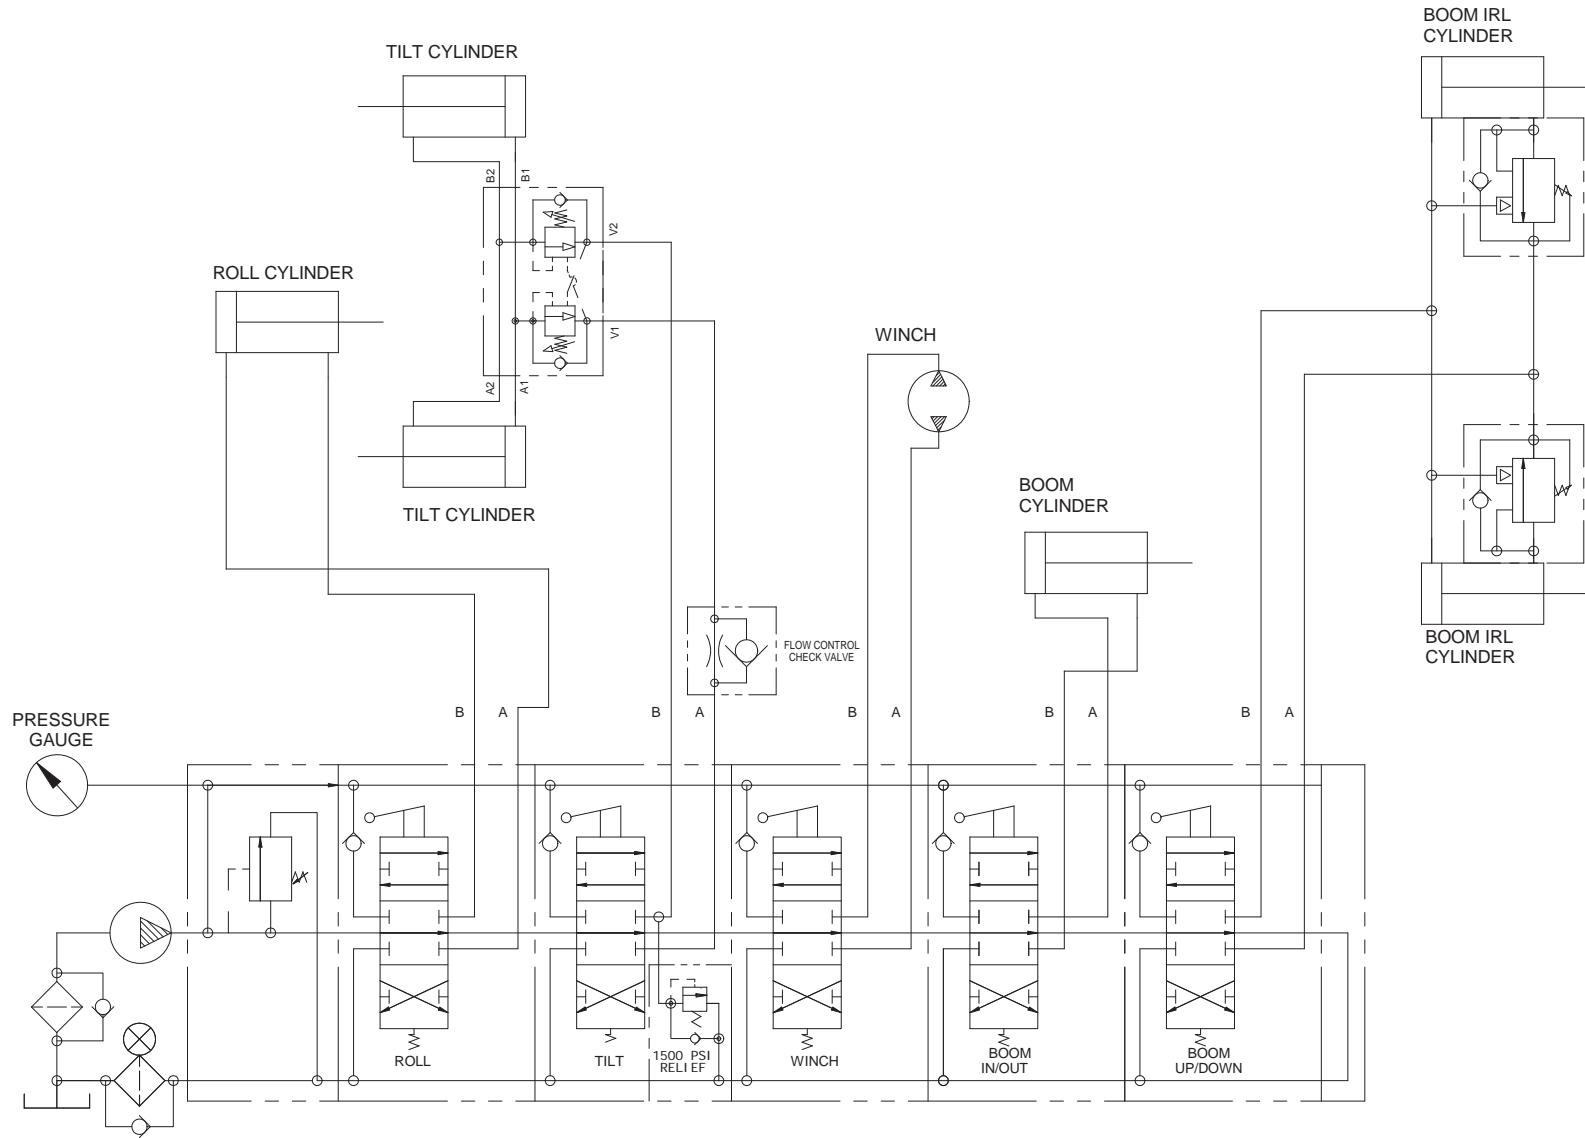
BOOM IRL CYLINDER

TILT CYLINDER

B2 B1

V2

ROLL CYLINDER

V1

A2 A1

WINCH

TILT CYLINDER

BOOM CYLINDER

BOOM IRL CYLINDER

FLOW CONTROL CHECK VALVE

PRESSURE GAUGE

B A B A B A B A B A

ROLL

TILT

1500 PSI RELIEF

WINCH

BOOM IN/OUT

BOOM UP/DOWN